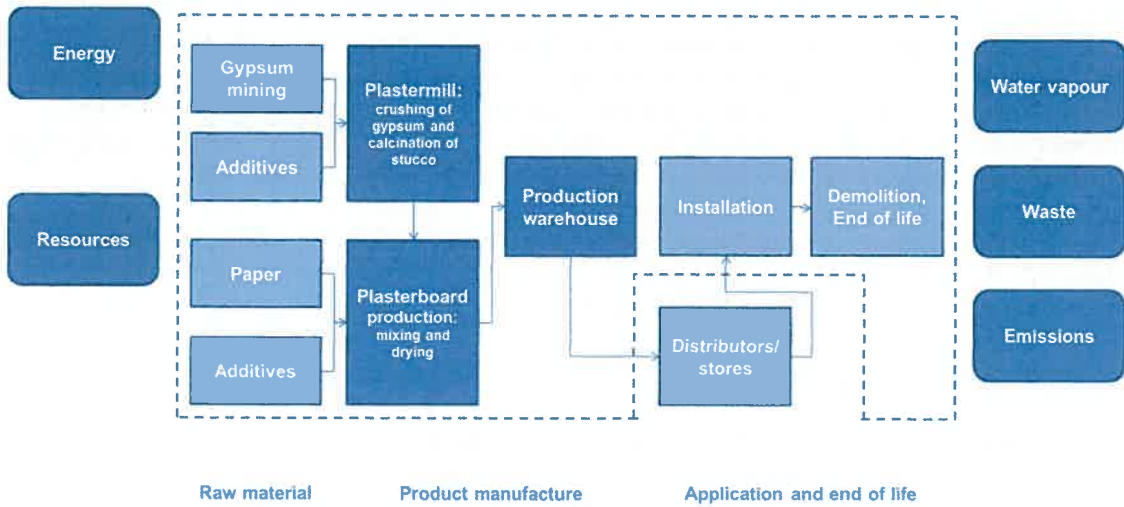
Energy

Resources

Gypsum mining

Additives

Paper

Additives

Plastermill: crushing of gypsum and calcination of stucco

Plasterboard production: mixing and drying

Production warehouse

Installation

Demolition, End of life

Distributors/ stores

Water vapour

Waste

Emissions

Raw material

Product manufacture

Application and end of life